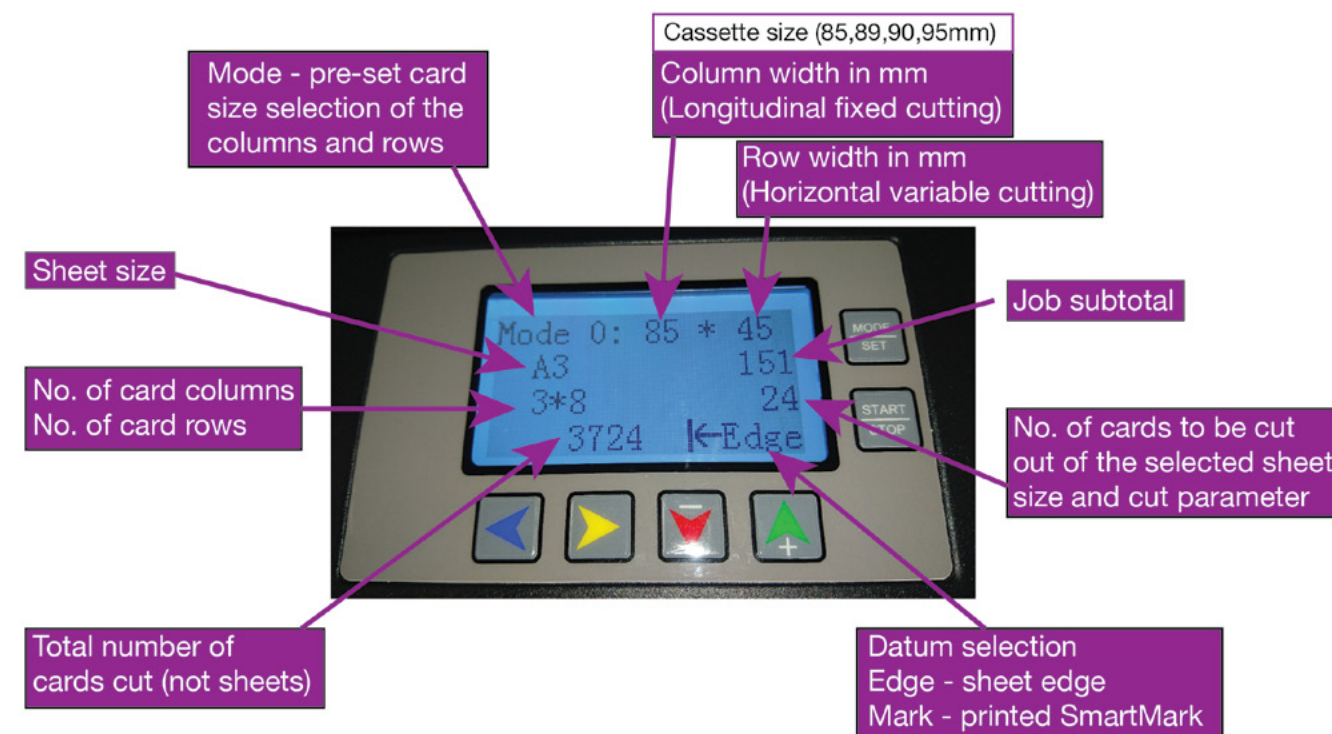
Cassette size (85,89,90,95mm)

Column width in mm
(Longitudinal fixed cutting)

Mode - pre-set card size selection of the columns and rows

Row width in mm
(Horizontal variable cutting)

Sheet size

Job subtotal

Mode 0: 85 * 45
A3 151
3*8 24
3724 |←Edge

MODE
SET

START
STOP

No. of card columns
No. of card rows

No. of cards to be cut out of the selected sheet size and cut parameter

Total number of cards cut (not sheets)

Datum selection
Edge - sheet edge
Mark - printed SmartMark